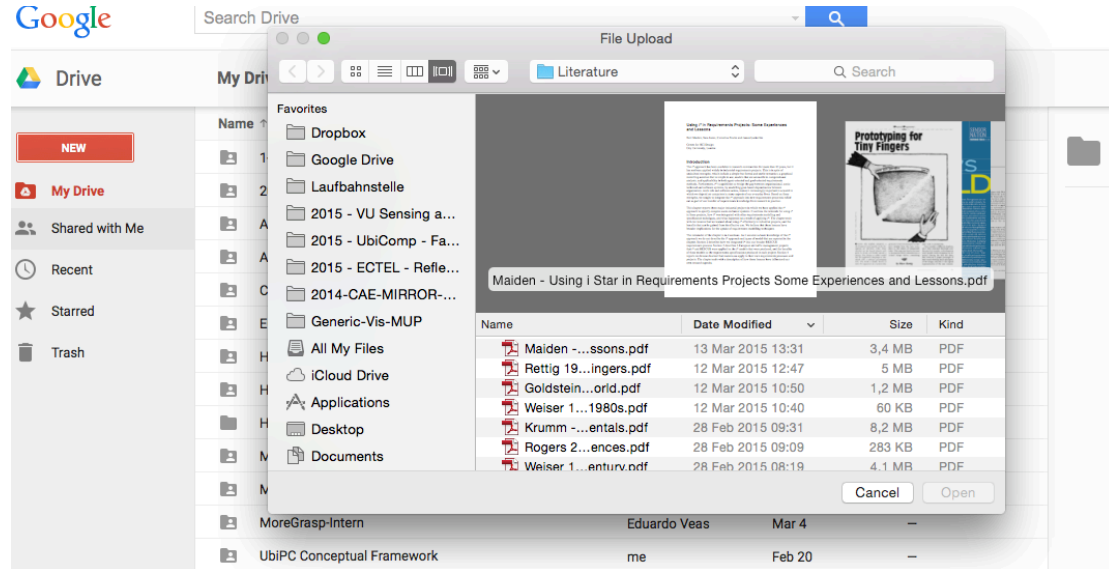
Google

Search Drive

Drive

My Drive

NEW

My Drive

Shared with Me

Recent

Starred

Trash

Name

File Upload

Literature

Search

Favorites

Dropbox

Google Drive

Laufbahnstelle

2015 - VU Sensing a...

2015 - UbiComp - Fa...

2015 - ECTEL - Refle...

2014-CAE-MIRROR-...

Generic-Vis-MUP

All My Files

iCloud Drive

Applications

Desktop

Documents

Prototyping for Tiny Fingers

Maiden - Using i Star in Requirements Projects Some Experiences and Lessons.pdf

| Name | Date Modified | Size | Kind |
|---|---|---|---|
| Maiden -...ssons.pdf | 13 Mar 2015 13:31 | 3,4 MB | PDF |
| Rettig 19...ingers.pdf | 12 Mar 2015 12:47 | 5 MB | PDF |
| Goldstein...orld.pdf | 12 Mar 2015 10:50 | 1,2 MB | PDF |
| Weiser 1...1980s.pdf | 12 Mar 2015 10:40 | 60 KB | PDF |
| Krumm -...entals.pdf | 28 Feb 2015 09:31 | 8,2 MB | PDF |
| Rogers 2...ences.pdf | 28 Feb 2015 09:09 | 283 KB | PDF |
| Weiser 1...entury.pdf | 28 Feb 2015 08:19 | 4,1 MB | PDF |

Cancel

Open

MoreGrasp-Intern Eduardo Veas Mar 4 –

UbiPC Conceptual Framework me Feb 20 –